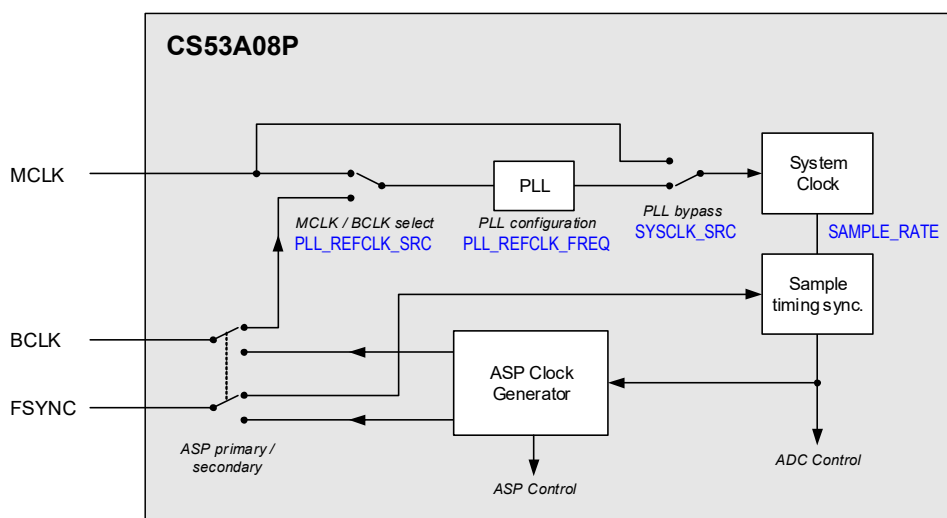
CS53A08P

MCLK

PLL

System Clock

MCLK / BCLK select
PLL_REFCLK_SRC

PLL configuration
PLL_REFCLK_FREQ

PLL bypass
SYSCLK_SRC

SAMPLE_RATE

Sample timing sync.

BCLK

ASP Clock Generator

FSYNC

ASP primary / secondary

ASP Control

ADC Control